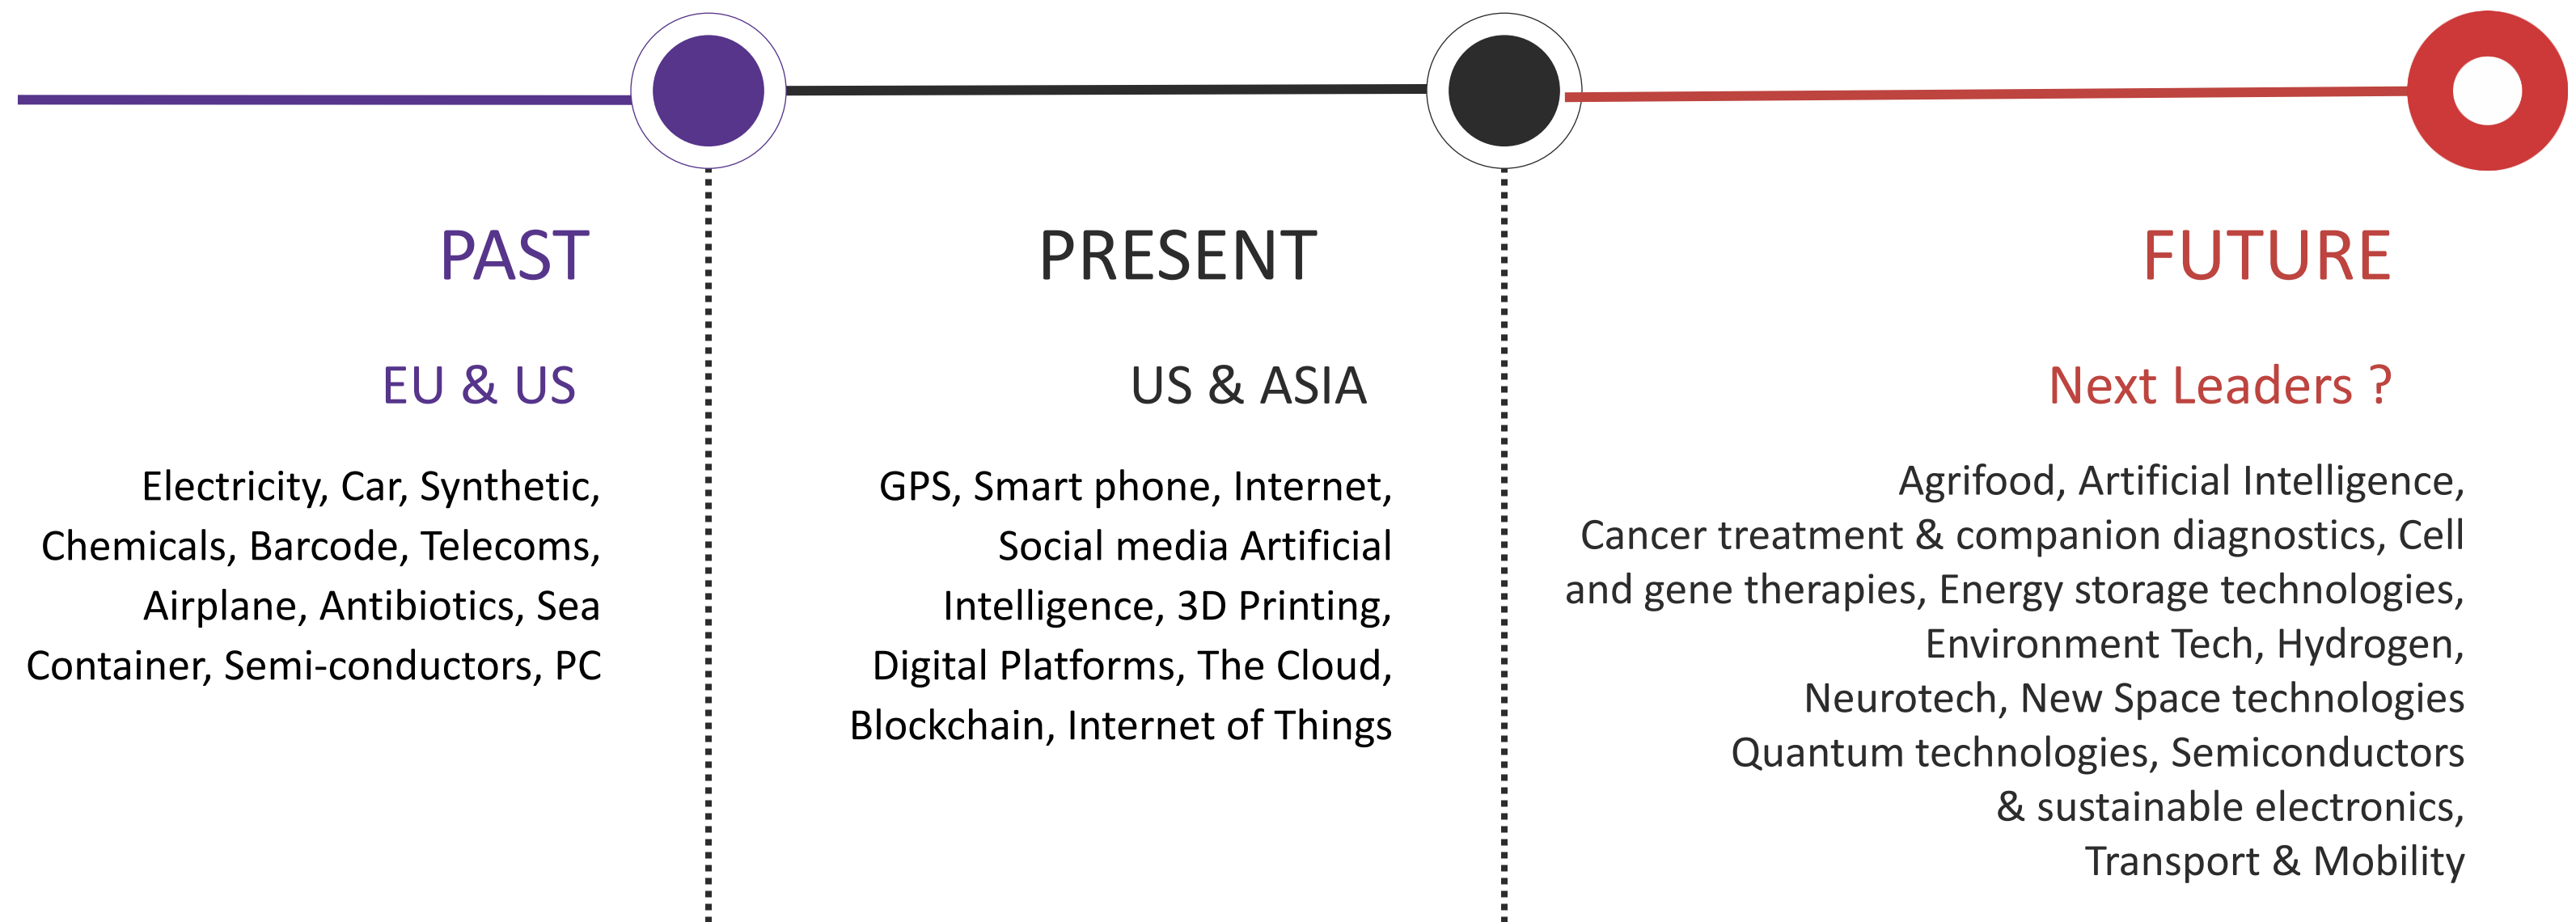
PAST

EU & US

Electricity, Car, Synthetic, Chemicals, Barcode, Telecoms, Airplane, Antibiotics, Sea Container, Semi-conductors, PC

PRESENT

US & ASIA

GPS, Smart phone, Internet, Social media Artificial Intelligence, 3D Printing, Digital Platforms, The Cloud, Blockchain, Internet of Things

FUTURE

Next Leaders ?

Agrifood, Artificial Intelligence, Cancer treatment & companion diagnostics, Cell and gene therapies, Energy storage technologies, Environment Tech, Hydrogen, Neurotech, New Space technologies Quantum technologies, Semiconductors & sustainable electronics, Transport & Mobility